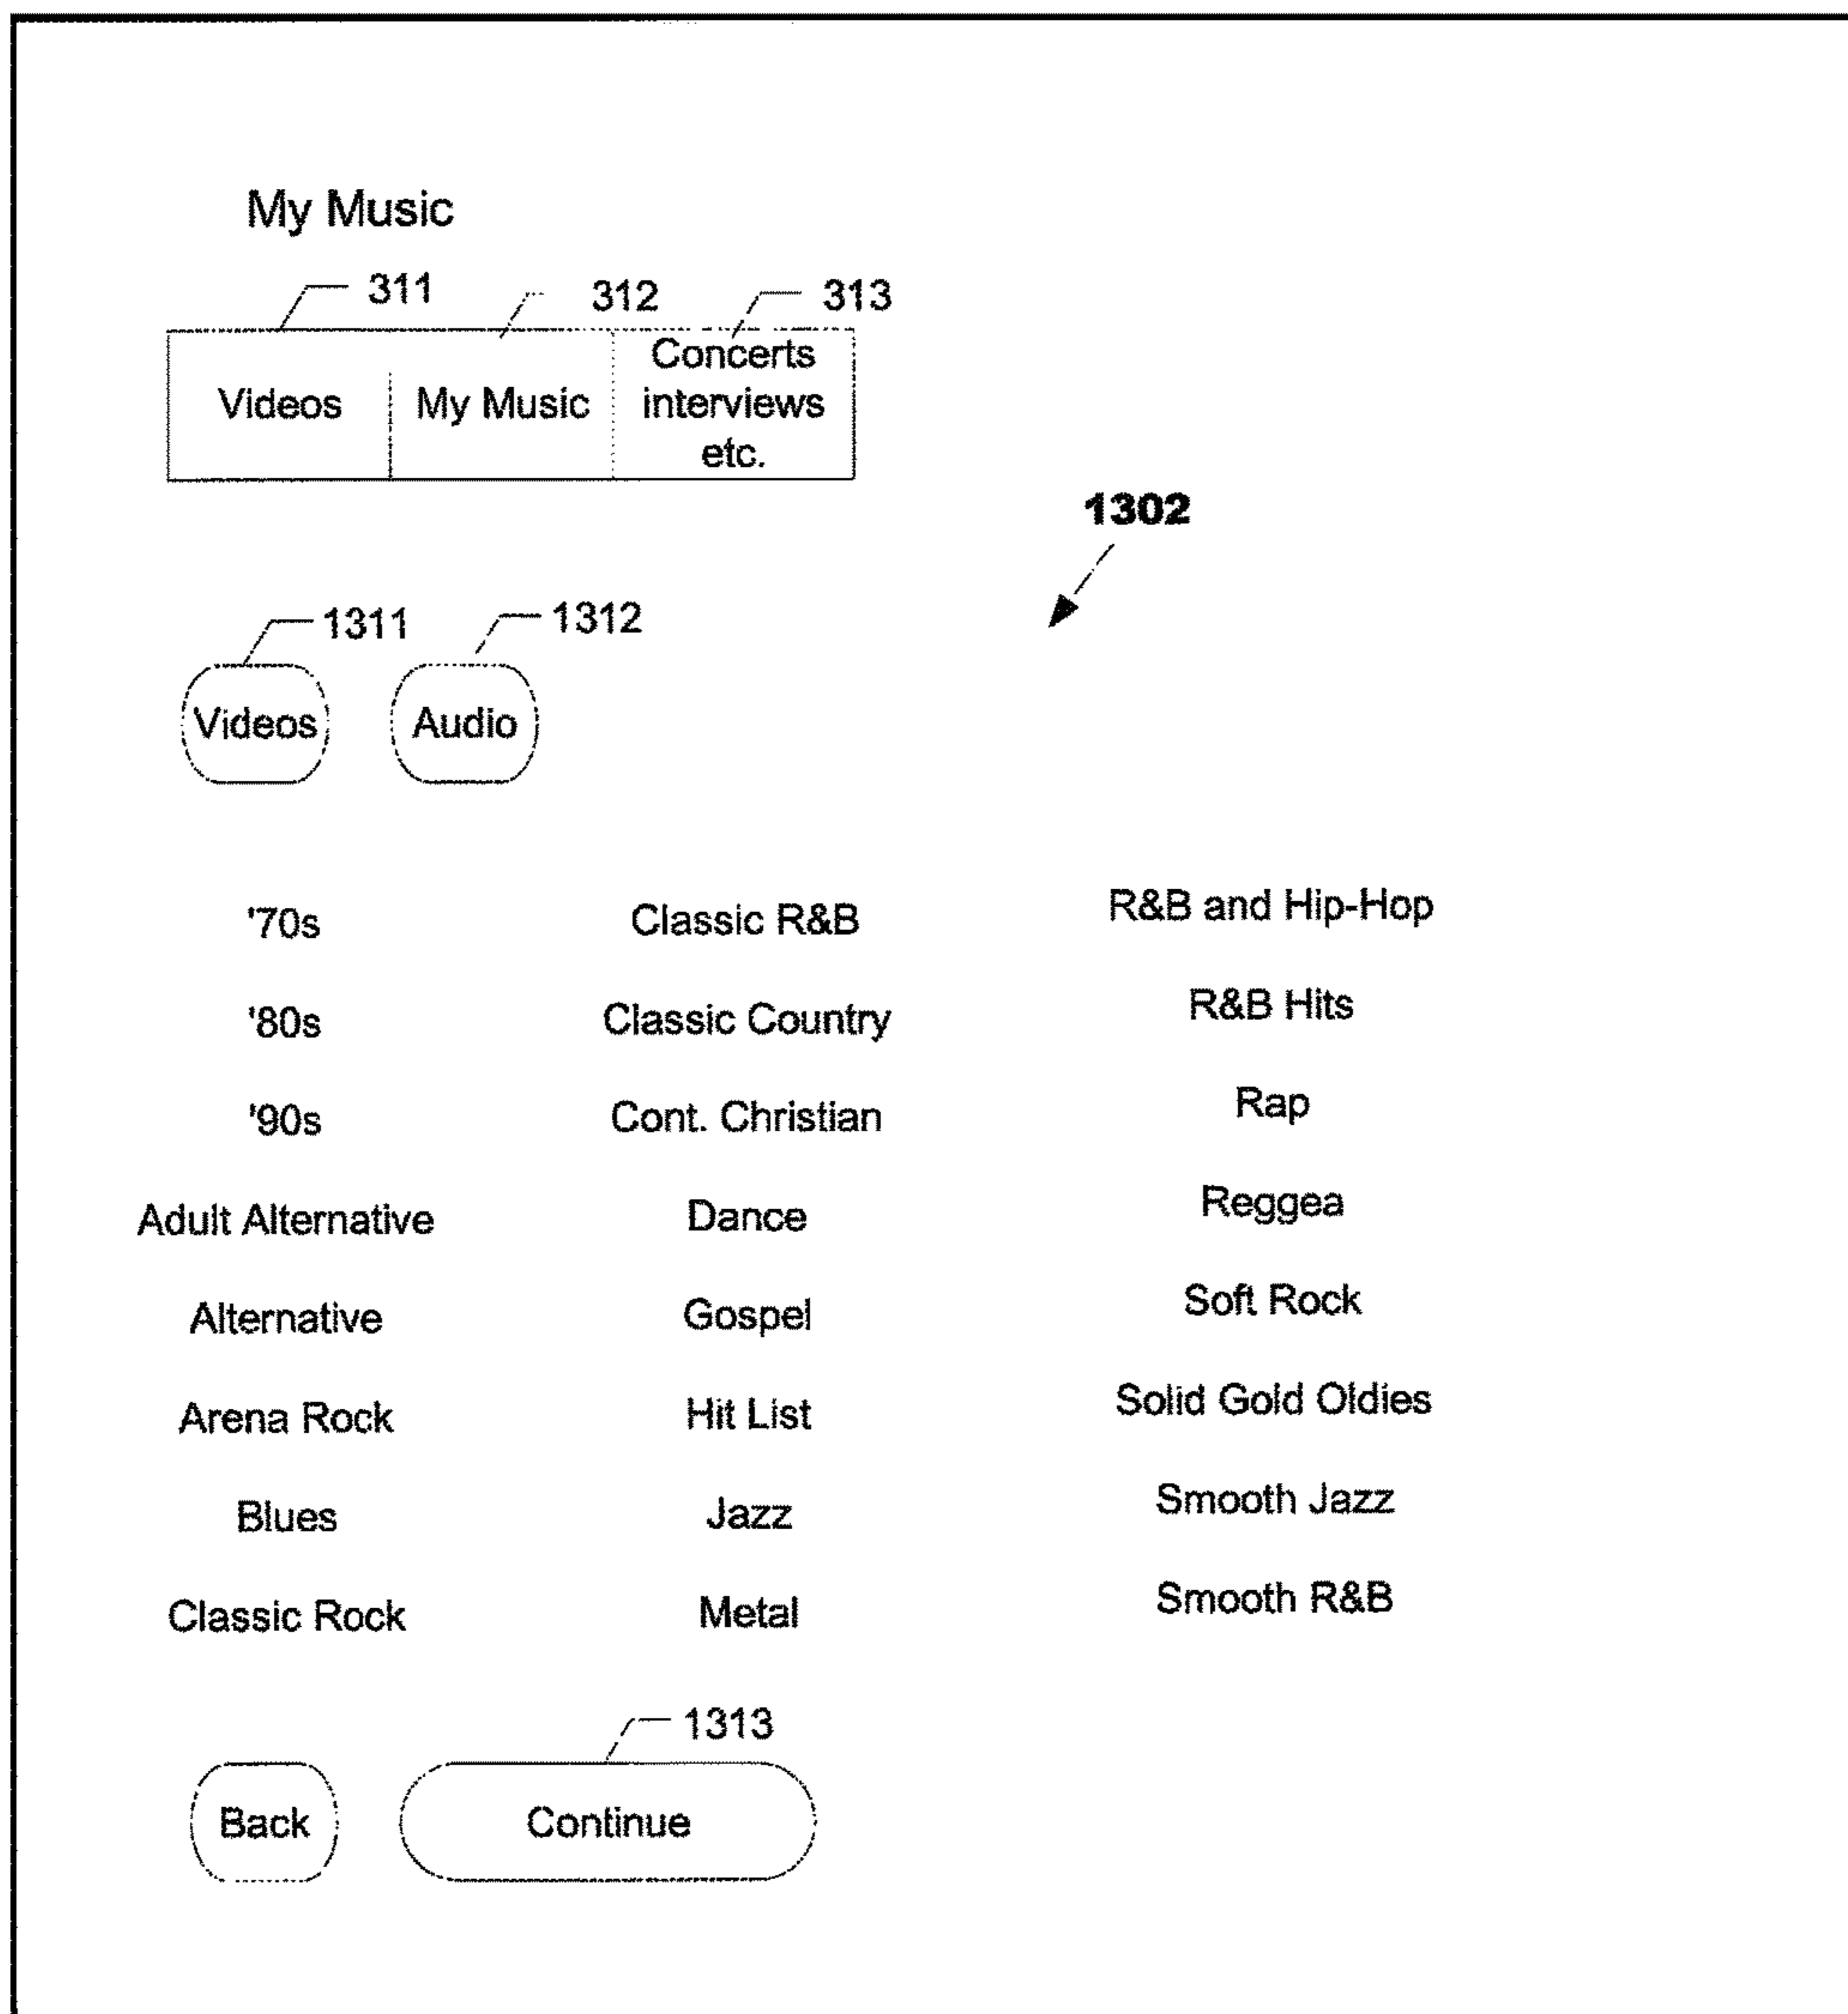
My Music

311 312 313

| Videos | My Music | Concerts interviews etc. |
|---|---|---|

1302

1311 1312

Videos Audio

'70s
'80s
'90s
Adult Alternative
Alternative
Arena Rock
Blues
Classic Rock

Classic R&B
Classic Country
Cont. Christian
Dance
Gospel
Hit List
Jazz
Metal

R&B and Hip-Hop
R&B Hits
Rap
Reggea
Soft Rock
Solid Gold Oldies
Smooth Jazz
Smooth R&B

1313

Back Continue